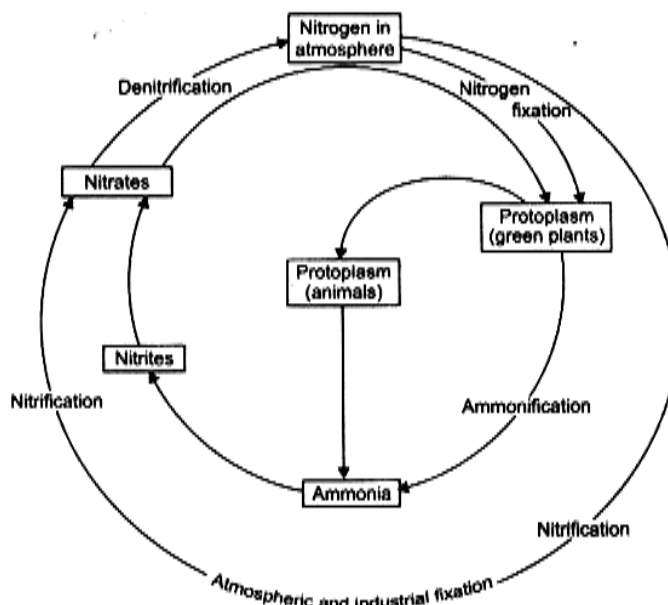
Nitrogen in atmosphere

Denitrification

Nitrogen fixation

Nitrates

Protoplasm (green plants)

Protoplasm (animals)

Nitrites

Nitrification

Ammonification

Ammonia

Nitrification

Atmospheric and industrial fixation